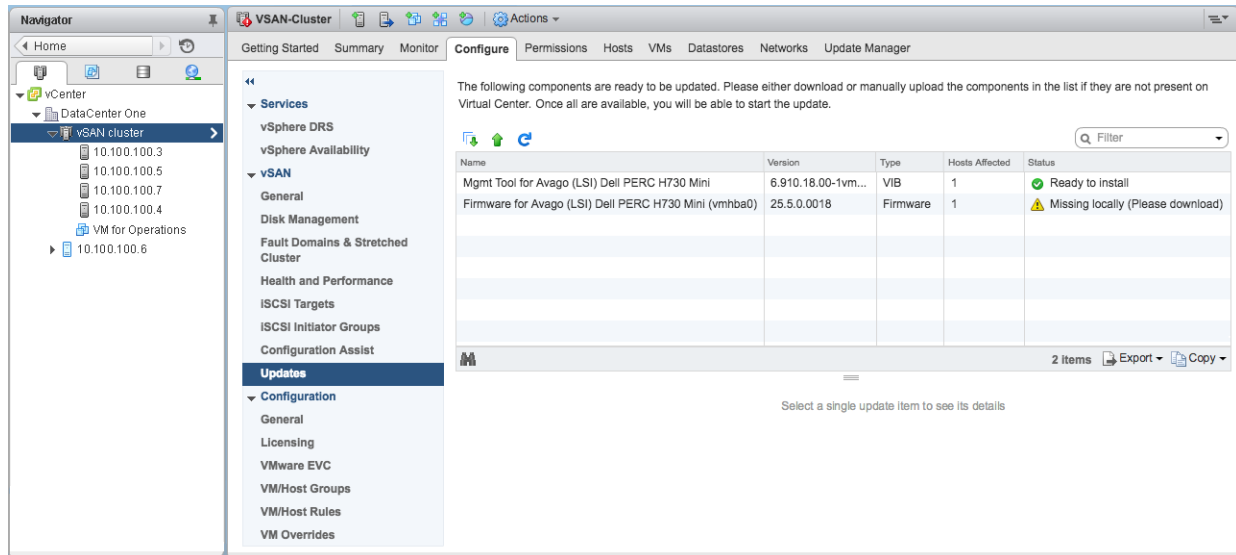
Navigator

Home

vCenter
DataCenter One
vSAN cluster
10.100.100.3
10.100.100.5
10.100.100.7
10.100.100.4
VM for Operations
10.100.100.6

VSAN-Cluster | Actions

Getting Started Summary Monitor Configure Permissions Hosts VMs Datastores Networks Update Manager

Services
vSphere DRS
vSphere Availability
vSAN
General
Disk Management
Fault Domains & Stretched Cluster
Health and Performance
iSCSI Targets
iSCSI Initiator Groups
Configuration Assist
Updates
Configuration
General
Licensing
VMware EVC
VM/Host Groups
VM/Host Rules
VM Overrides

The following components are ready to be updated. Please either download or manually upload the components in the list if they are not present on Virtual Center. Once all are available, you will be able to start the update.

Filter

| Name | Version | Type | Hosts Affected | Status |
|---|---|---|---|---|
| Mgmt Tool for Avago (LSI) Dell PERC H730 Mini | 6.910.18.00-1vm... | VIB | 1 | Ready to install |
| Firmware for Avago (LSI) Dell PERC H730 Mini (vmhba0) | 25.5.0.0018 | Firmware | 1 | Missing locally (Please download) |

2 items Export Copy

Select a single update item to see its details